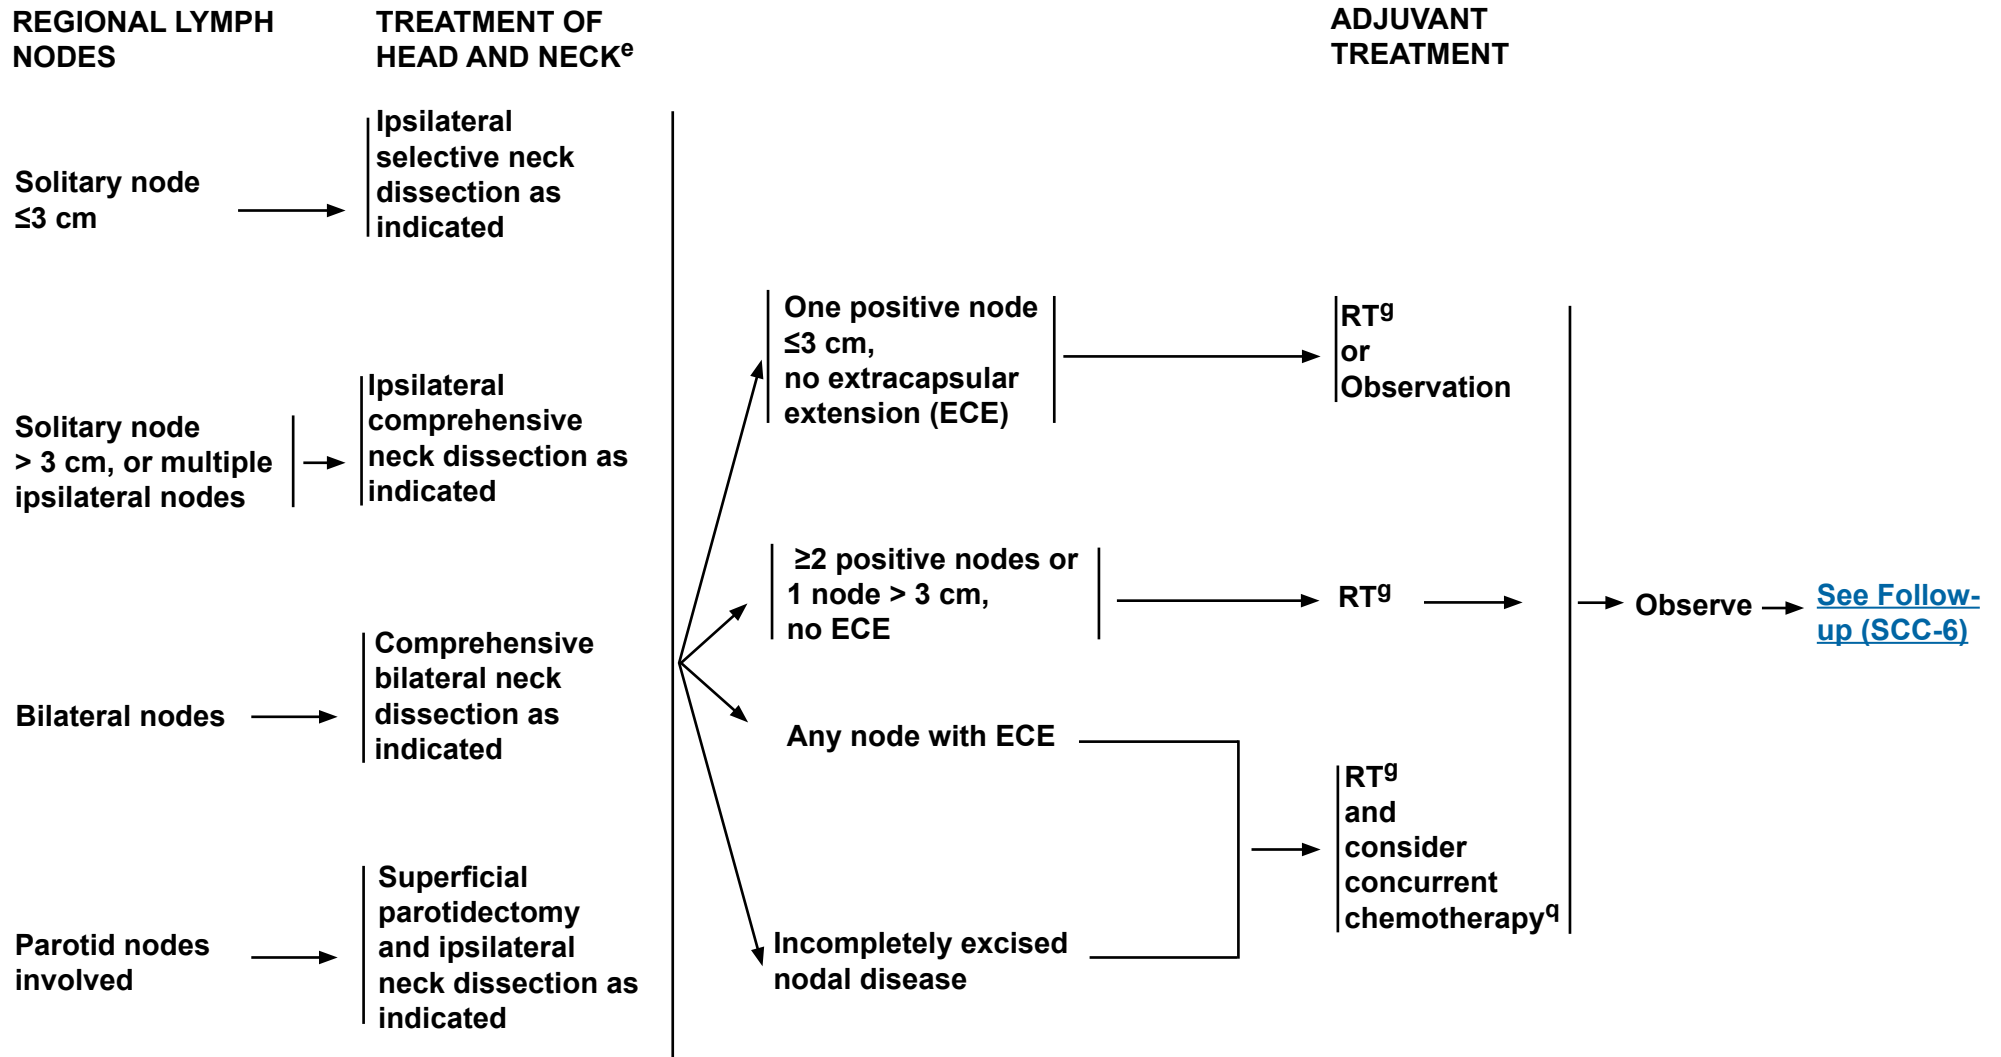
REGIONAL LYMPH NODES

TREATMENT OF HEAD AND NECK$^{e}$

ADJUVANT TREATMENT

Solitary node ≤3 cm

Ipsilateral selective neck dissection as indicated

Solitary node > 3 cm, or multiple ipsilateral nodes

Ipsilateral comprehensive neck dissection as indicated

Bilateral nodes

Comprehensive bilateral neck dissection as indicated

Parotid nodes involved

Superficial parotidectomy and ipsilateral neck dissection as indicated

One positive node ≤3 cm, no extracapsular extension (ECE)

RT$^{g}$ or Observation

≥2 positive nodes or 1 node > 3 cm, no ECE

RT$^{g}$

Any node with ECE

Incompletely excised nodal disease

RT$^{g}$ and consider concurrent chemotherapy$^{q}$

Observe

See Follow-up (SCC-6)